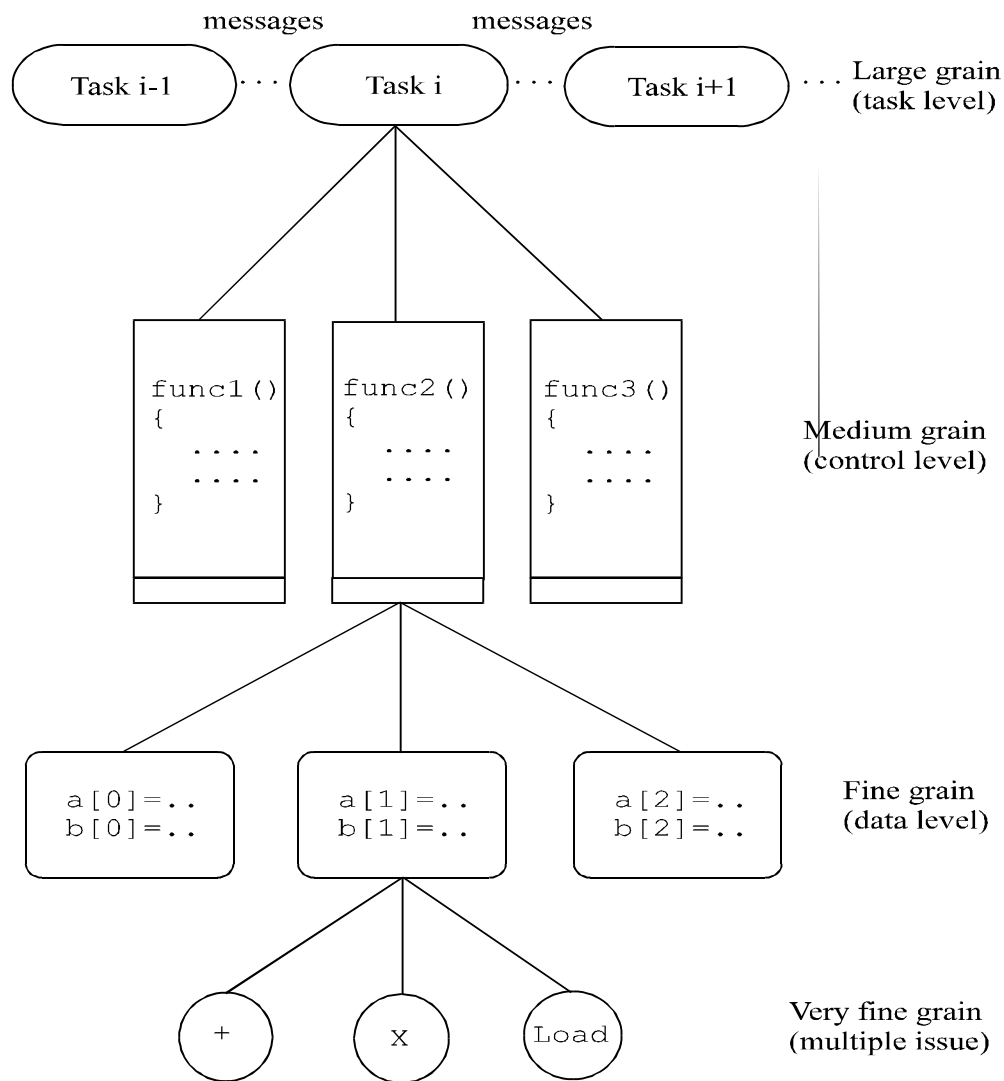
messages messages

Task i-1 . . . Task i . . . Task i+1 . . . Large grain (task level)

func1()
{
....
....
}

func2()
{
....
....
}

func3()
{
....
....
}

Medium grain (control level)

a[0]=..
b[0]=..

a[1]=..
b[1]=..

a[2]=..
b[2]=..

Fine grain (data level)

+

X

Load

Very fine grain (multiple issue)